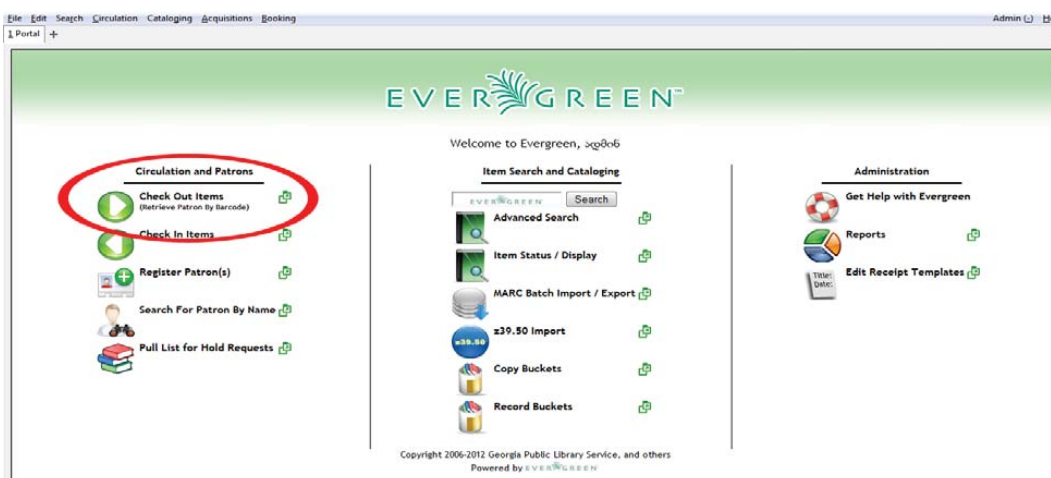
File Edit Search Circulation Cataloging Acquisitions Booking

Admin (-) H

1 Portal +

EVERGREEN™

Welcome to Evergreen, ადმინ

Circulation and Patrons

Check Out Items
(Retrieve Patron By Barcode)

Check In Items

Register Patron(s)

Search For Patron By Name

Pull List for Hold Requests

Item Search and Cataloging

EVERGREEN Search

Advanced Search

Item Status / Display

MARC Batch Import / Export

z39.50 Import

z39.50

Copy Buckets

Record Buckets

Administration

Get Help with Evergreen

Reports

Title:
Date:

Edit Receipt Templates

Copyright 2006-2012 Georgia Public Library Service, and others
Powered by EVERGREEN